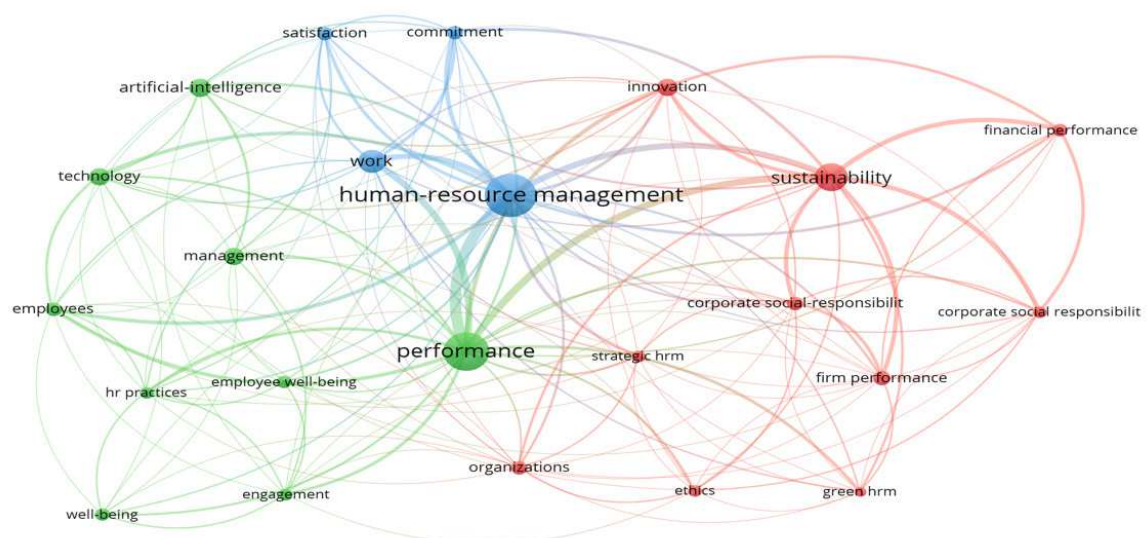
satisfaction
commitment
artificial-intelligence
innovation
financial performance
work
technology
human-resource management
sustainability
management
employees
corporate social-responsibilit
corporate social responsibilit
performance
strategic hrm
hr practices
employee well-being
firm performance
organizations
engagement
ethics
green hrm
well-being